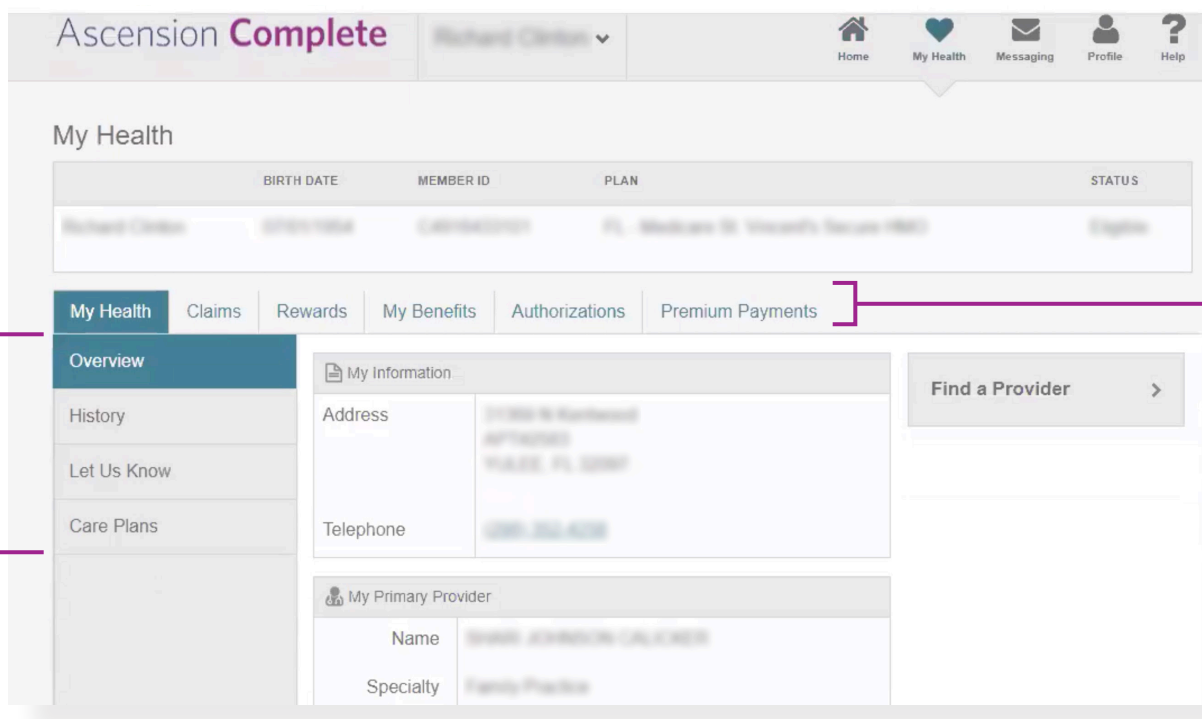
Ascension Complete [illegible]

Home My Health Messaging Profile Help

My Health

| | BIRTH DATE | MEMBER ID | PLAN | STATUS |
|---|---|---|---|---|
| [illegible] | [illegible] | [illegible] | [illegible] | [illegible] |

My Health Claims Rewards My Benefits Authorizations Premium Payments

Overview
History
Let Us Know
Care Plans

My Information

Address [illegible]

Telephone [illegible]

My Primary Provider

Name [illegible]

Specialty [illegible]

Find a Provider >